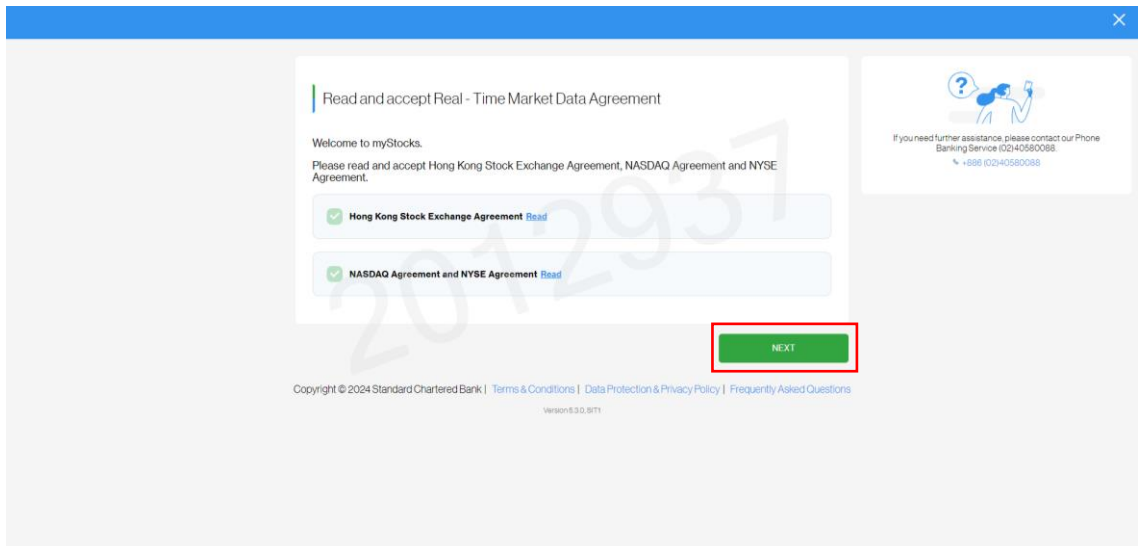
Read and accept Real - Time Market Data Agreement

Welcome to myStocks.

Please read and accept Hong Kong Stock Exchange Agreement, NASDAQ Agreement and NYSE Agreement.

Hong Kong Stock Exchange Agreement Read

NASDAQ Agreement and NYSE Agreement Read

NEXT

2012937

If you need further assistance, please contact our Phone Banking Service (02)40580088.

+886 (02)40580088

Copyright © 2024 Standard Chartered Bank | Terms & Conditions | Data Protection & Privacy Policy | Frequently Asked Questions

Version 5.3.0_SIT1